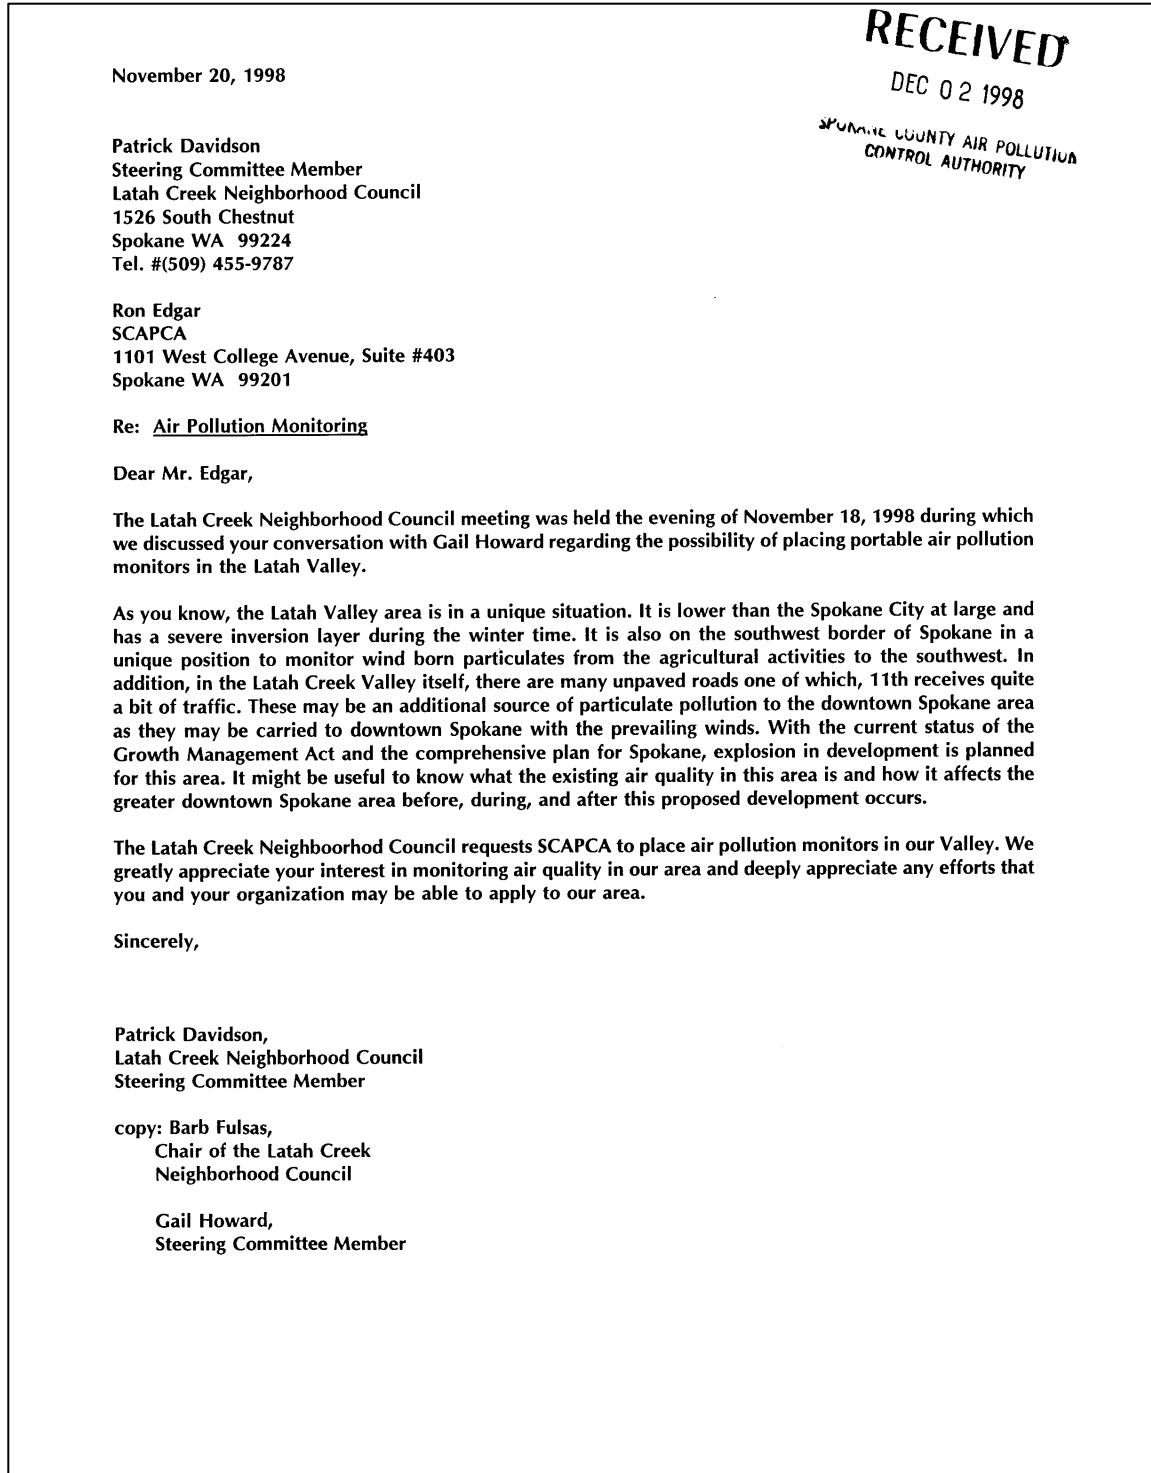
RECEIVED
DEC 02 1998
SPOKANE COUNTY AIR POLLUTION CONTROL AUTHORITY

November 20, 1998

Patrick Davidson
Steering Committee Member
Latah Creek Neighborhood Council
1526 South Chestnut
Spokane WA 99224
Tel. #(509) 455-9787

Ron Edgar
SCAPCA
1101 West College Avenue, Suite #403
Spokane WA 99201

Re: Air Pollution Monitoring

Dear Mr. Edgar,

The Latah Creek Neighborhood Council meeting was held the evening of November 18, 1998 during which we discussed your conversation with Gail Howard regarding the possibility of placing portable air pollution monitors in the Latah Valley.

As you know, the Latah Valley area is in a unique situation. It is lower than the Spokane City at large and has a severe inversion layer during the winter time. It is also on the southwest border of Spokane in a unique position to monitor wind born particulates from the agricultural activities to the southwest. In addition, in the Latah Creek Valley itself, there are many unpaved roads one of which, 11th receives quite a bit of traffic. These may be an additional source of particulate pollution to the downtown Spokane area as they may be carried to downtown Spokane with the prevailing winds. With the current status of the Growth Management Act and the comprehensive plan for Spokane, explosion in development is planned for this area. It might be useful to know what the existing air quality in this area is and how it affects the greater downtown Spokane area before, during, and after this proposed development occurs.

The Latah Creek Neighboorhod Council requests SCAPCA to place air pollution monitors in our Valley. We greatly appreciate your interest in monitoring air quality in our area and deeply appreciate any efforts that you and your organization may be able to apply to our area.

Sincerely,

Patrick Davidson,
Latah Creek Neighborhood Council
Steering Committee Member

copy: Barb Fulsas,
Chair of the Latah Creek
Neighborhood Council

Gail Howard,
Steering Committee Member